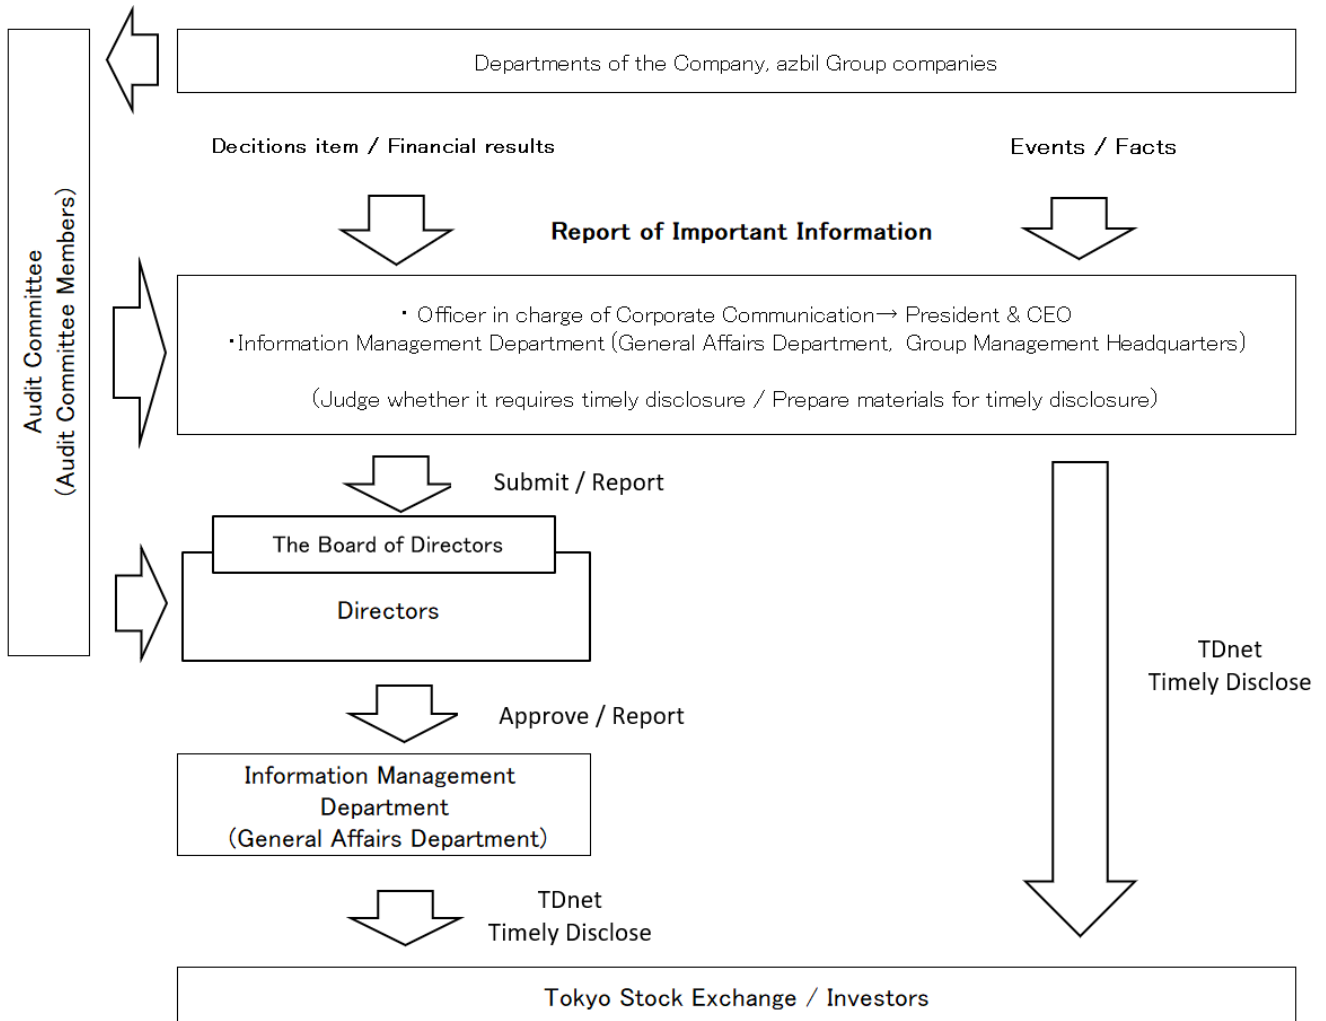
Audit Committee
(Audit Committee Members)

Departments of the Company, azbil Group companies

Decitions item / Financial results

Events / Facts

Report of Important Information

・Officer in charge of Corporate Communication→ President & CEO
・Information Management Department (General Affairs Department, Group Management Headquarters)

(Judge whether it requires timely disclosure / Prepare materials for timely disclosure)

Submit / Report

The Board of Directors

Directors

TDnet
Timely Disclose

Approve / Report

Information Management Department
(General Affairs Department)

TDnet
Timely Disclose

Tokyo Stock Exchange / Investors